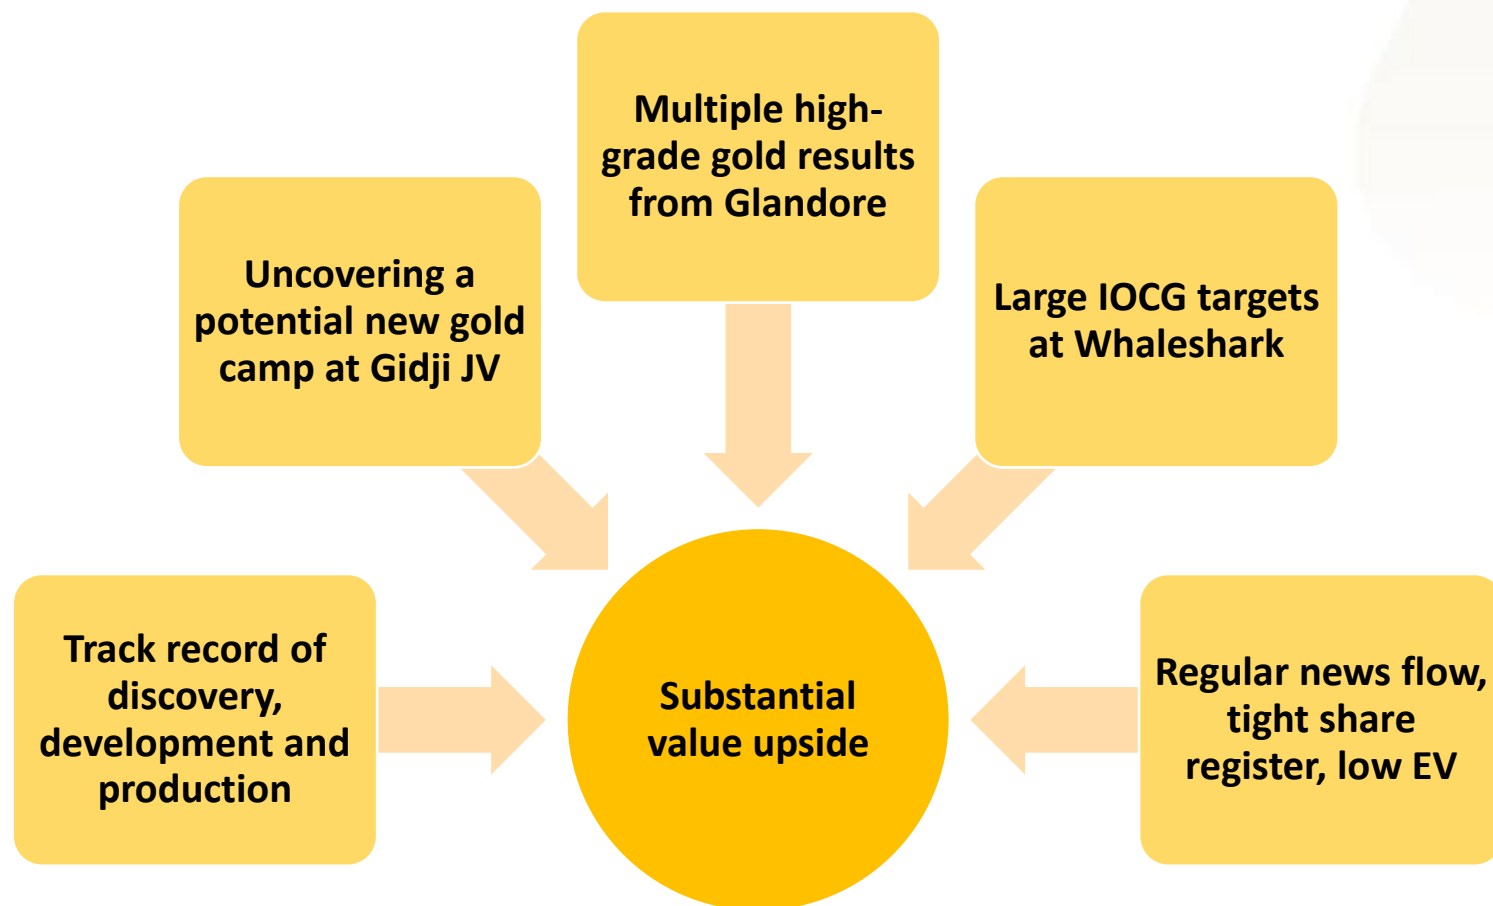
Multiple high-grade gold results from Glandore

Uncovering a potential new gold camp at Gidji JV

Large IOCG targets at Whaleshark

Track record of discovery, development and production

Substantial value upside

Regular news flow, tight share register, low EV